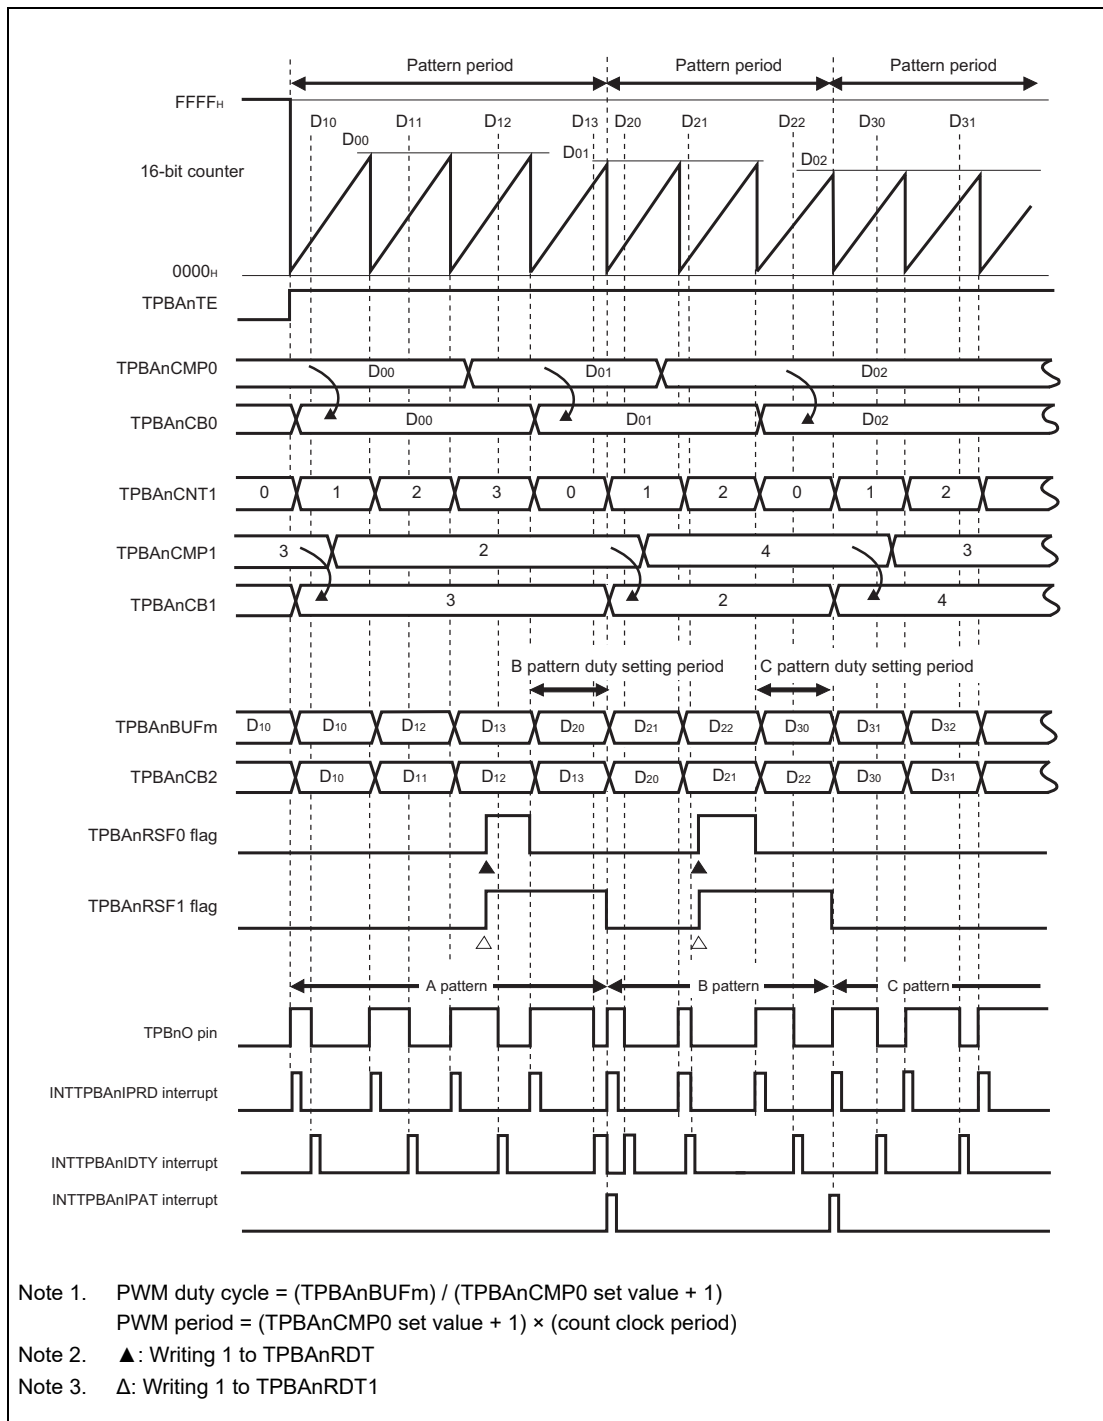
Pattern period

Pattern period

Pattern period

FFFF$_H$

D$_{10}$ D$_{11}$ D$_{12}$ D$_{13}$ D$_{20}$ D$_{21}$ D$_{22}$ D$_{30}$ D$_{31}$

D$_{00}$

D$_{01}$

D$_{02}$

16-bit counter

0000$_H$

TPBAnTE

TPBAnCMP0 D$_{00}$ D$_{01}$ D$_{02}$

TPBAnCB0 D$_{00}$ D$_{01}$ D$_{02}$

TPBAnCNT1 0 1 2 3 0 1 2 0 1 2

TPBAnCMP1 3 2 4 3

TPBAnCB1 3 2 4

B pattern duty setting period

C pattern duty setting period

TPBAnBUFm D$_{10}$ D$_{10}$ D$_{12}$ D$_{13}$ D$_{20}$ D$_{21}$ D$_{22}$ D$_{30}$ D$_{31}$ D$_{32}$

TPBAnCB2 D$_{10}$ D$_{11}$ D$_{12}$ D$_{13}$ D$_{20}$ D$_{21}$ D$_{22}$ D$_{30}$ D$_{31}$

TPBAnRSF0 flag

TPBAnRSF1 flag

A pattern

B pattern

C pattern

TPBnO pin

INTTPBAnIPRD interrupt

INTTPBAnIDTY interrupt

INTTPBAnIPAT interrupt

Note 1. PWM duty cycle = (TPBAnBUFm) / (TPBAnCMP0 set value + 1)
PWM period = (TPBAnCMP0 set value + 1) × (count clock period)

Note 2. ▲: Writing 1 to TPBAnRDT

Note 3. Δ: Writing 1 to TPBAnRDT1